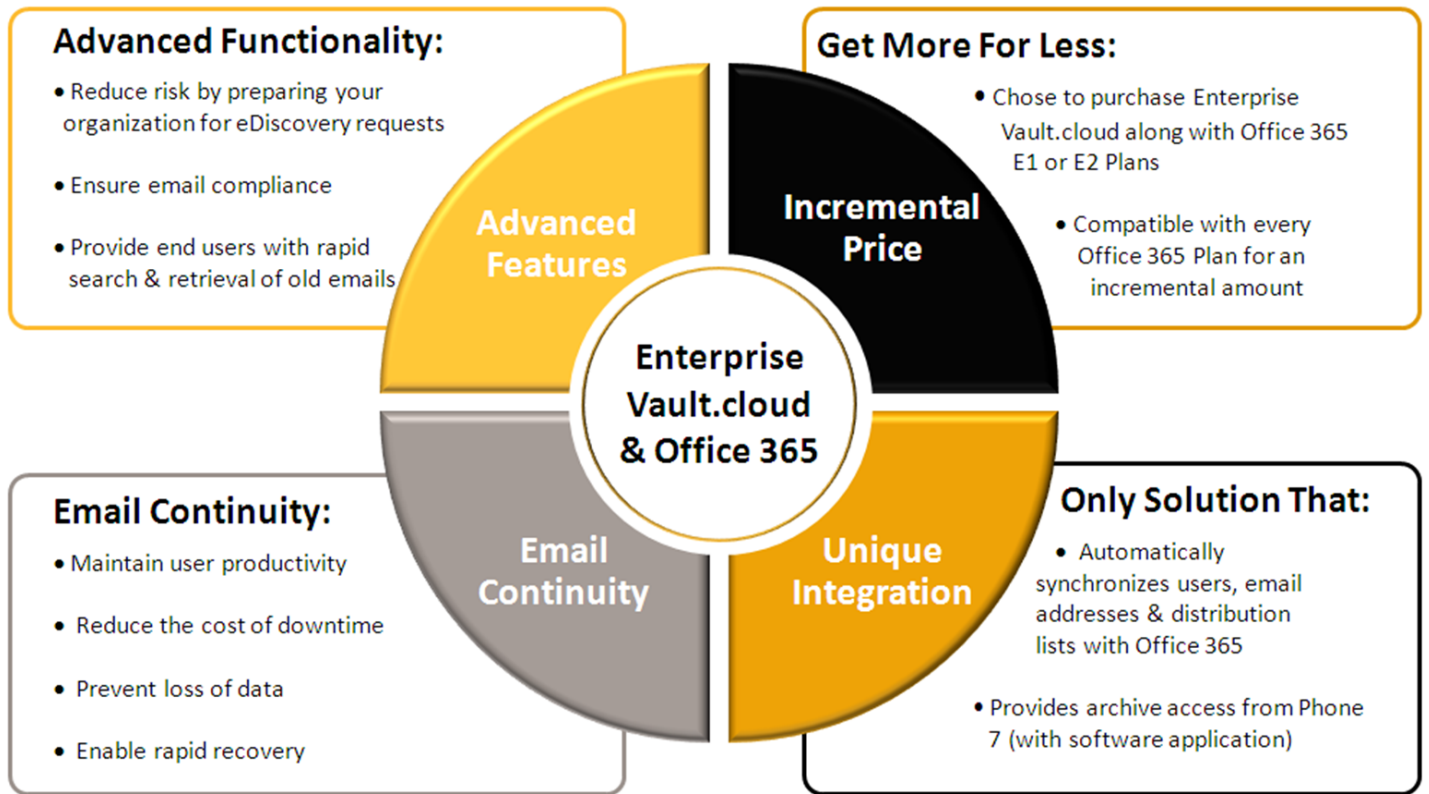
Advanced Functionality:

• Reduce risk by preparing your organization for eDiscovery requests

• Ensure email compliance

• Provide end users with rapid search & retrieval of old emails

Get More For Less:

• Chose to purchase Enterprise Vault.cloud along with Office 365 E1 or E2 Plans

• Compatible with every Office 365 Plan for an incremental amount

Advanced Features

Incremental Price

Enterprise Vault.cloud & Office 365

Email Continuity

Unique Integration

Email Continuity:

• Maintain user productivity

• Reduce the cost of downtime

• Prevent loss of data

• Enable rapid recovery

Only Solution That:

• Automatically synchronizes users, email addresses & distribution lists with Office 365

• Provides archive access from Phone 7 (with software application)